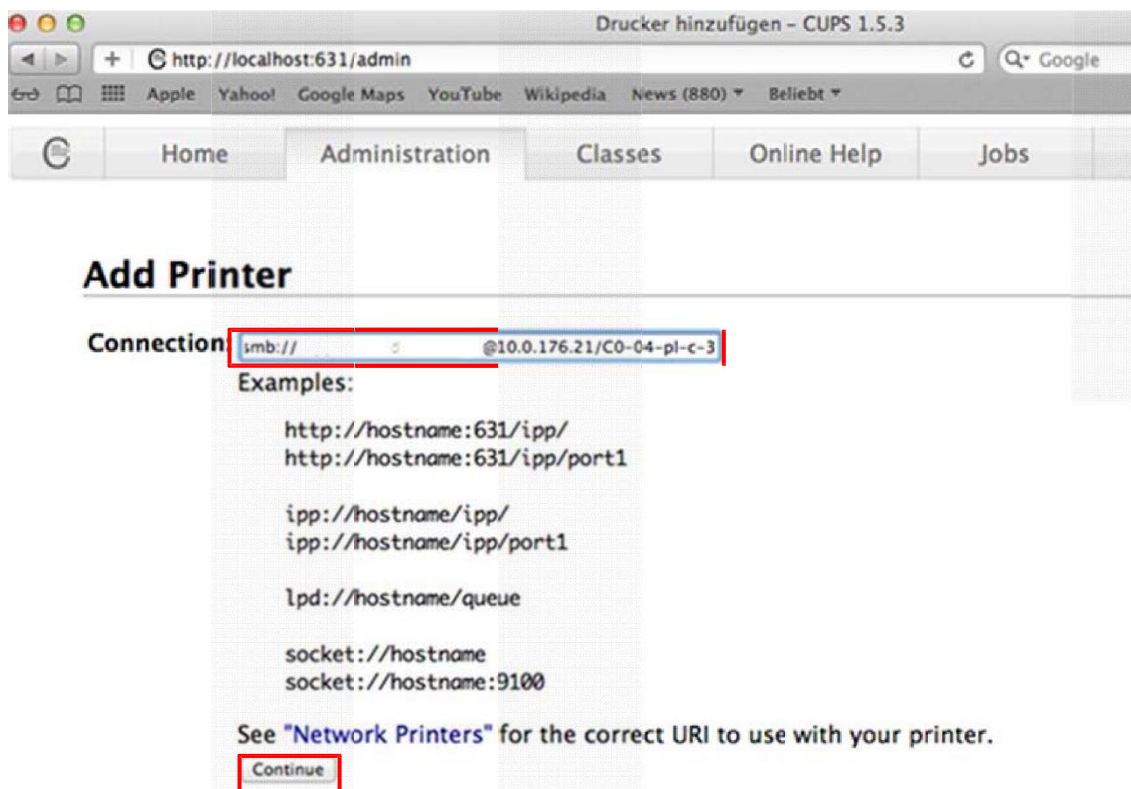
Drucker hinzufügen – CUPS 1.5.3

http://localhost:631/admin

Google

Apple Yahoo! Google Maps YouTube Wikipedia News (880) Beliebt

Home Administration Classes Online Help Jobs

Add Printer

Connection: smb:// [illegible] @10.0.176.21/C0-04-pl-c-3

Examples:

http://hostname:631/ipp/
http://hostname:631/ipp/port1

ipp://hostname/ipp/
ipp://hostname/ipp/port1

lpd://hostname/queue

socket://hostname
socket://hostname:9100

See "Network Printers" for the correct URI to use with your printer.

Continue